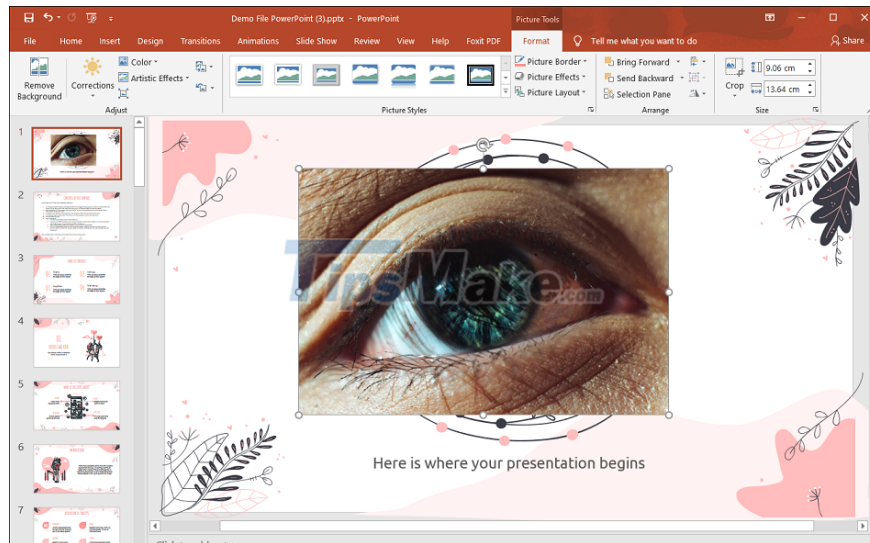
Demo File PowerPoint (3).pptx - PowerPoint

Picture Tools

File Home Insert Design Transitions Animations Slide Show Review View Help Foxit PDF Format Tell me what you want to do Share

Remove Background

Corrections

Color

Artistic Effects

Adjust

Picture Styles

Picture Border

Picture Effects

Picture Layout

Bring Forward

Send Backward

Selection Pane

Arrange

Crop

9.06 cm

13.64 cm

Size

1

2

3

4

5

6

7

TipsMake.com

Here is where your presentation begins